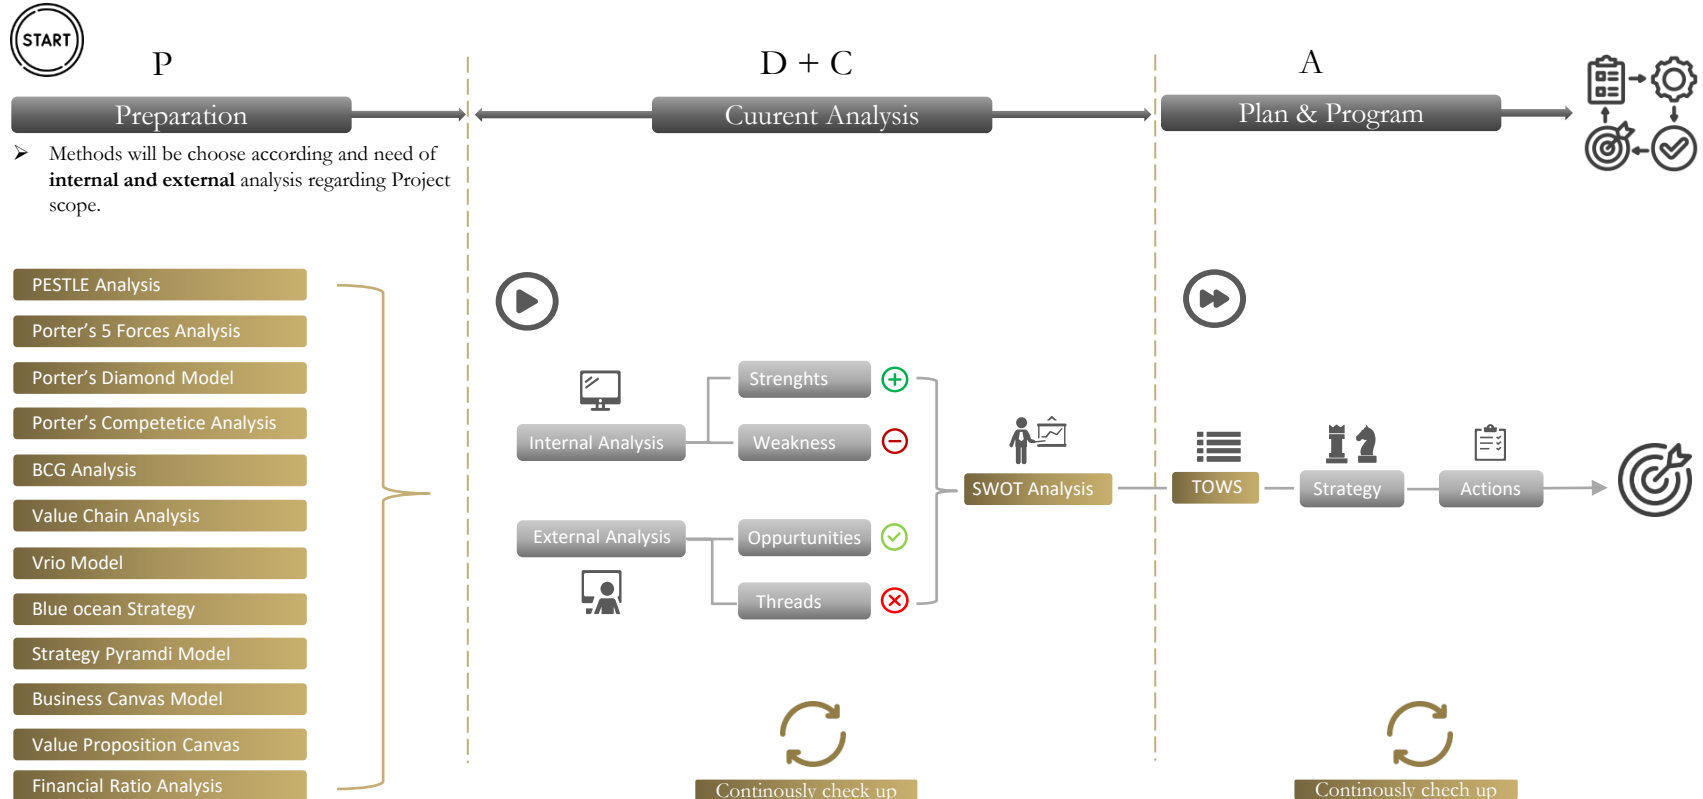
START

P

Preparation

➢ Methods will be choose according and need of **internal and external** analysis regarding Project scope.

PESTLE Analysis
Porter's 5 Forces Analysis
Porter's Diamond Model
Porter's Competetice Analysis
BCG Analysis
Value Chain Analysis
Vrio Model
Blue ocean Strategy
Strategy Pyramdi Model
Business Canvas Model
Value Proposition Canvas
Financial Ratio Analysis

D + C

Cuurent Analysis

Internal Analysis
Strenghts
Weakness
External Analysis
Oppurtunities
Threads
SWOT Analysis

Continously check up

A

Plan & Program

TOWS
Strategy
Actions

Continously chech up